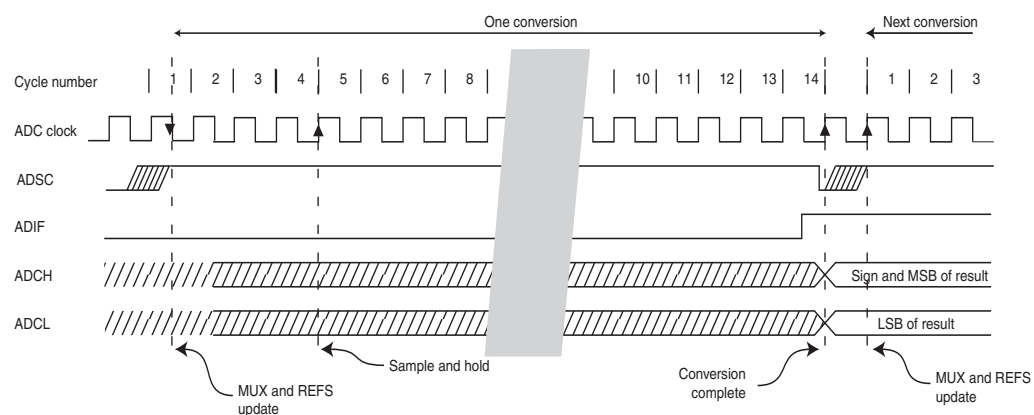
One conversion

Next conversion

Cycle number

1 | 2 | 3 | 4 | 5 | 6 | 7 | 8 | 10 | 11 | 12 | 13 | 14 | 1 | 2 | 3

ADC clock

ADSC

ADIF

ADCH

Sign and MSB of result

ADCL

LSB of result

MUX and REFS update

Sample and hold

Conversion complete

MUX and REFS update